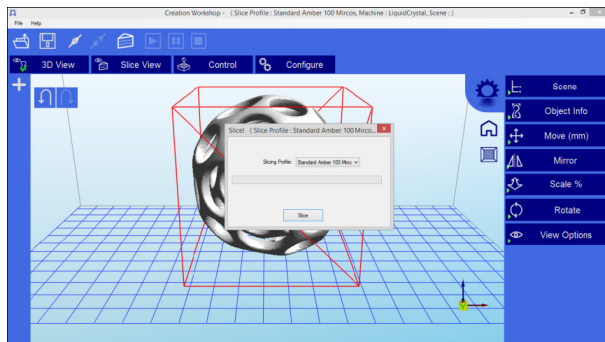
Creation Workshop - ( Slice Profile : Standard Amber 100 Mircos, Machine : LiquidCrystal, Scene : )

File Help

3D View

Slice View

Control

Configure

Slice! ( Slice Profile : Standard Amber 100 Mirco...

Slicing Profile: Standard Amber 100 Mirco

Slice

Scene

Object Info

Move (mm)

Mirror

Scale %

Rotate

View Options